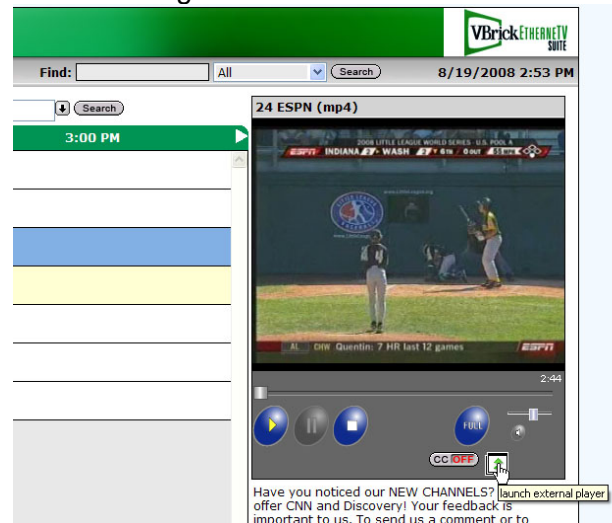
VBrick ETHERNETV SUITE

Find: All Search 8/19/2008 2:53 PM

Search

3:00 PM

24 ESPN (mp4)

2008 LITTLE LEAGUE WORLD SERIES · U.S. POOL A

ESPN INDIANA 2 WASH 3 6th 0 out

AL DIW Quentin: 7 HR last 12 games ESPN

2:44

FULL

CC OFF

launch external player

Have you noticed our NEW CHANNELS? offer CNN and Discovery! Your feedback is important to us. To send us a comment or to